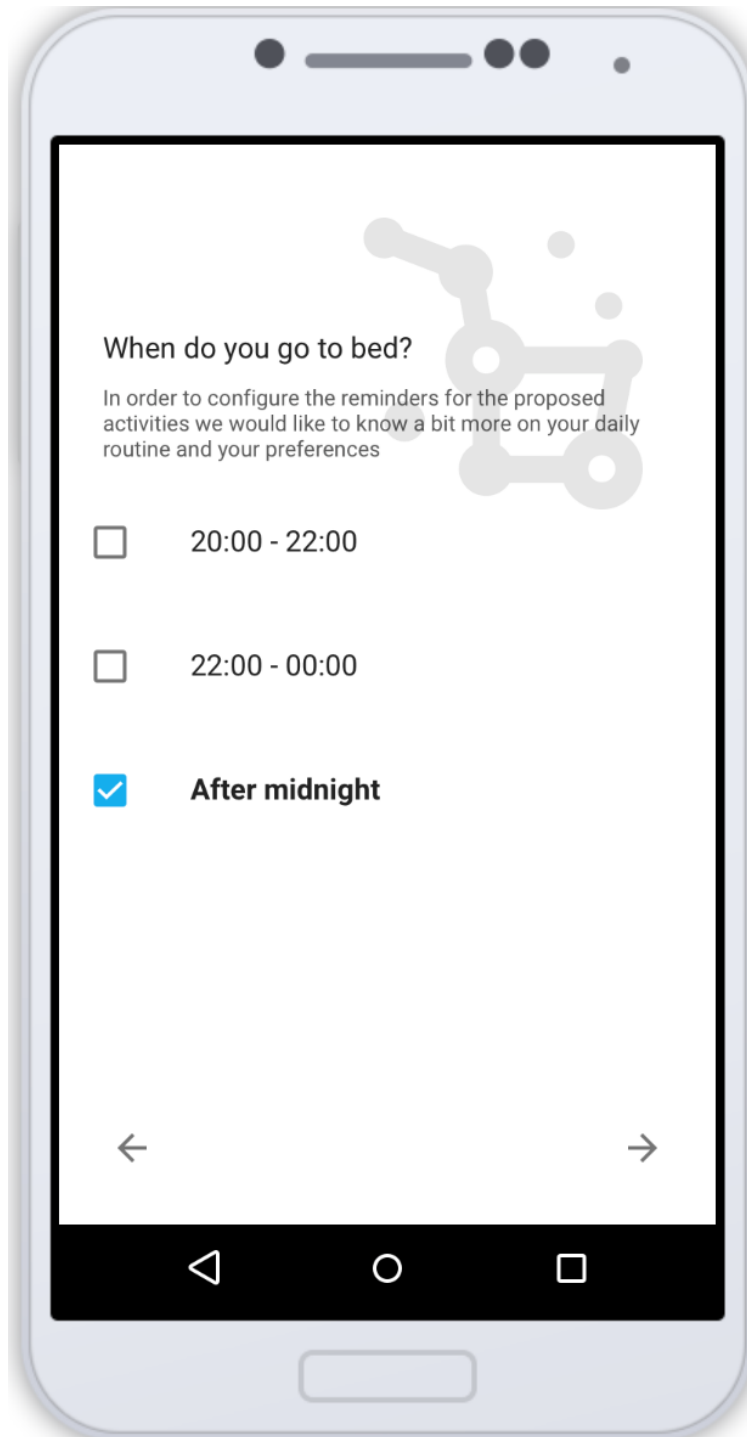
When do you go to bed?

In order to configure the reminders for the proposed activities we would like to know a bit more on your daily routine and your preferences

20:00 - 22:00

22:00 - 00:00

After midnight